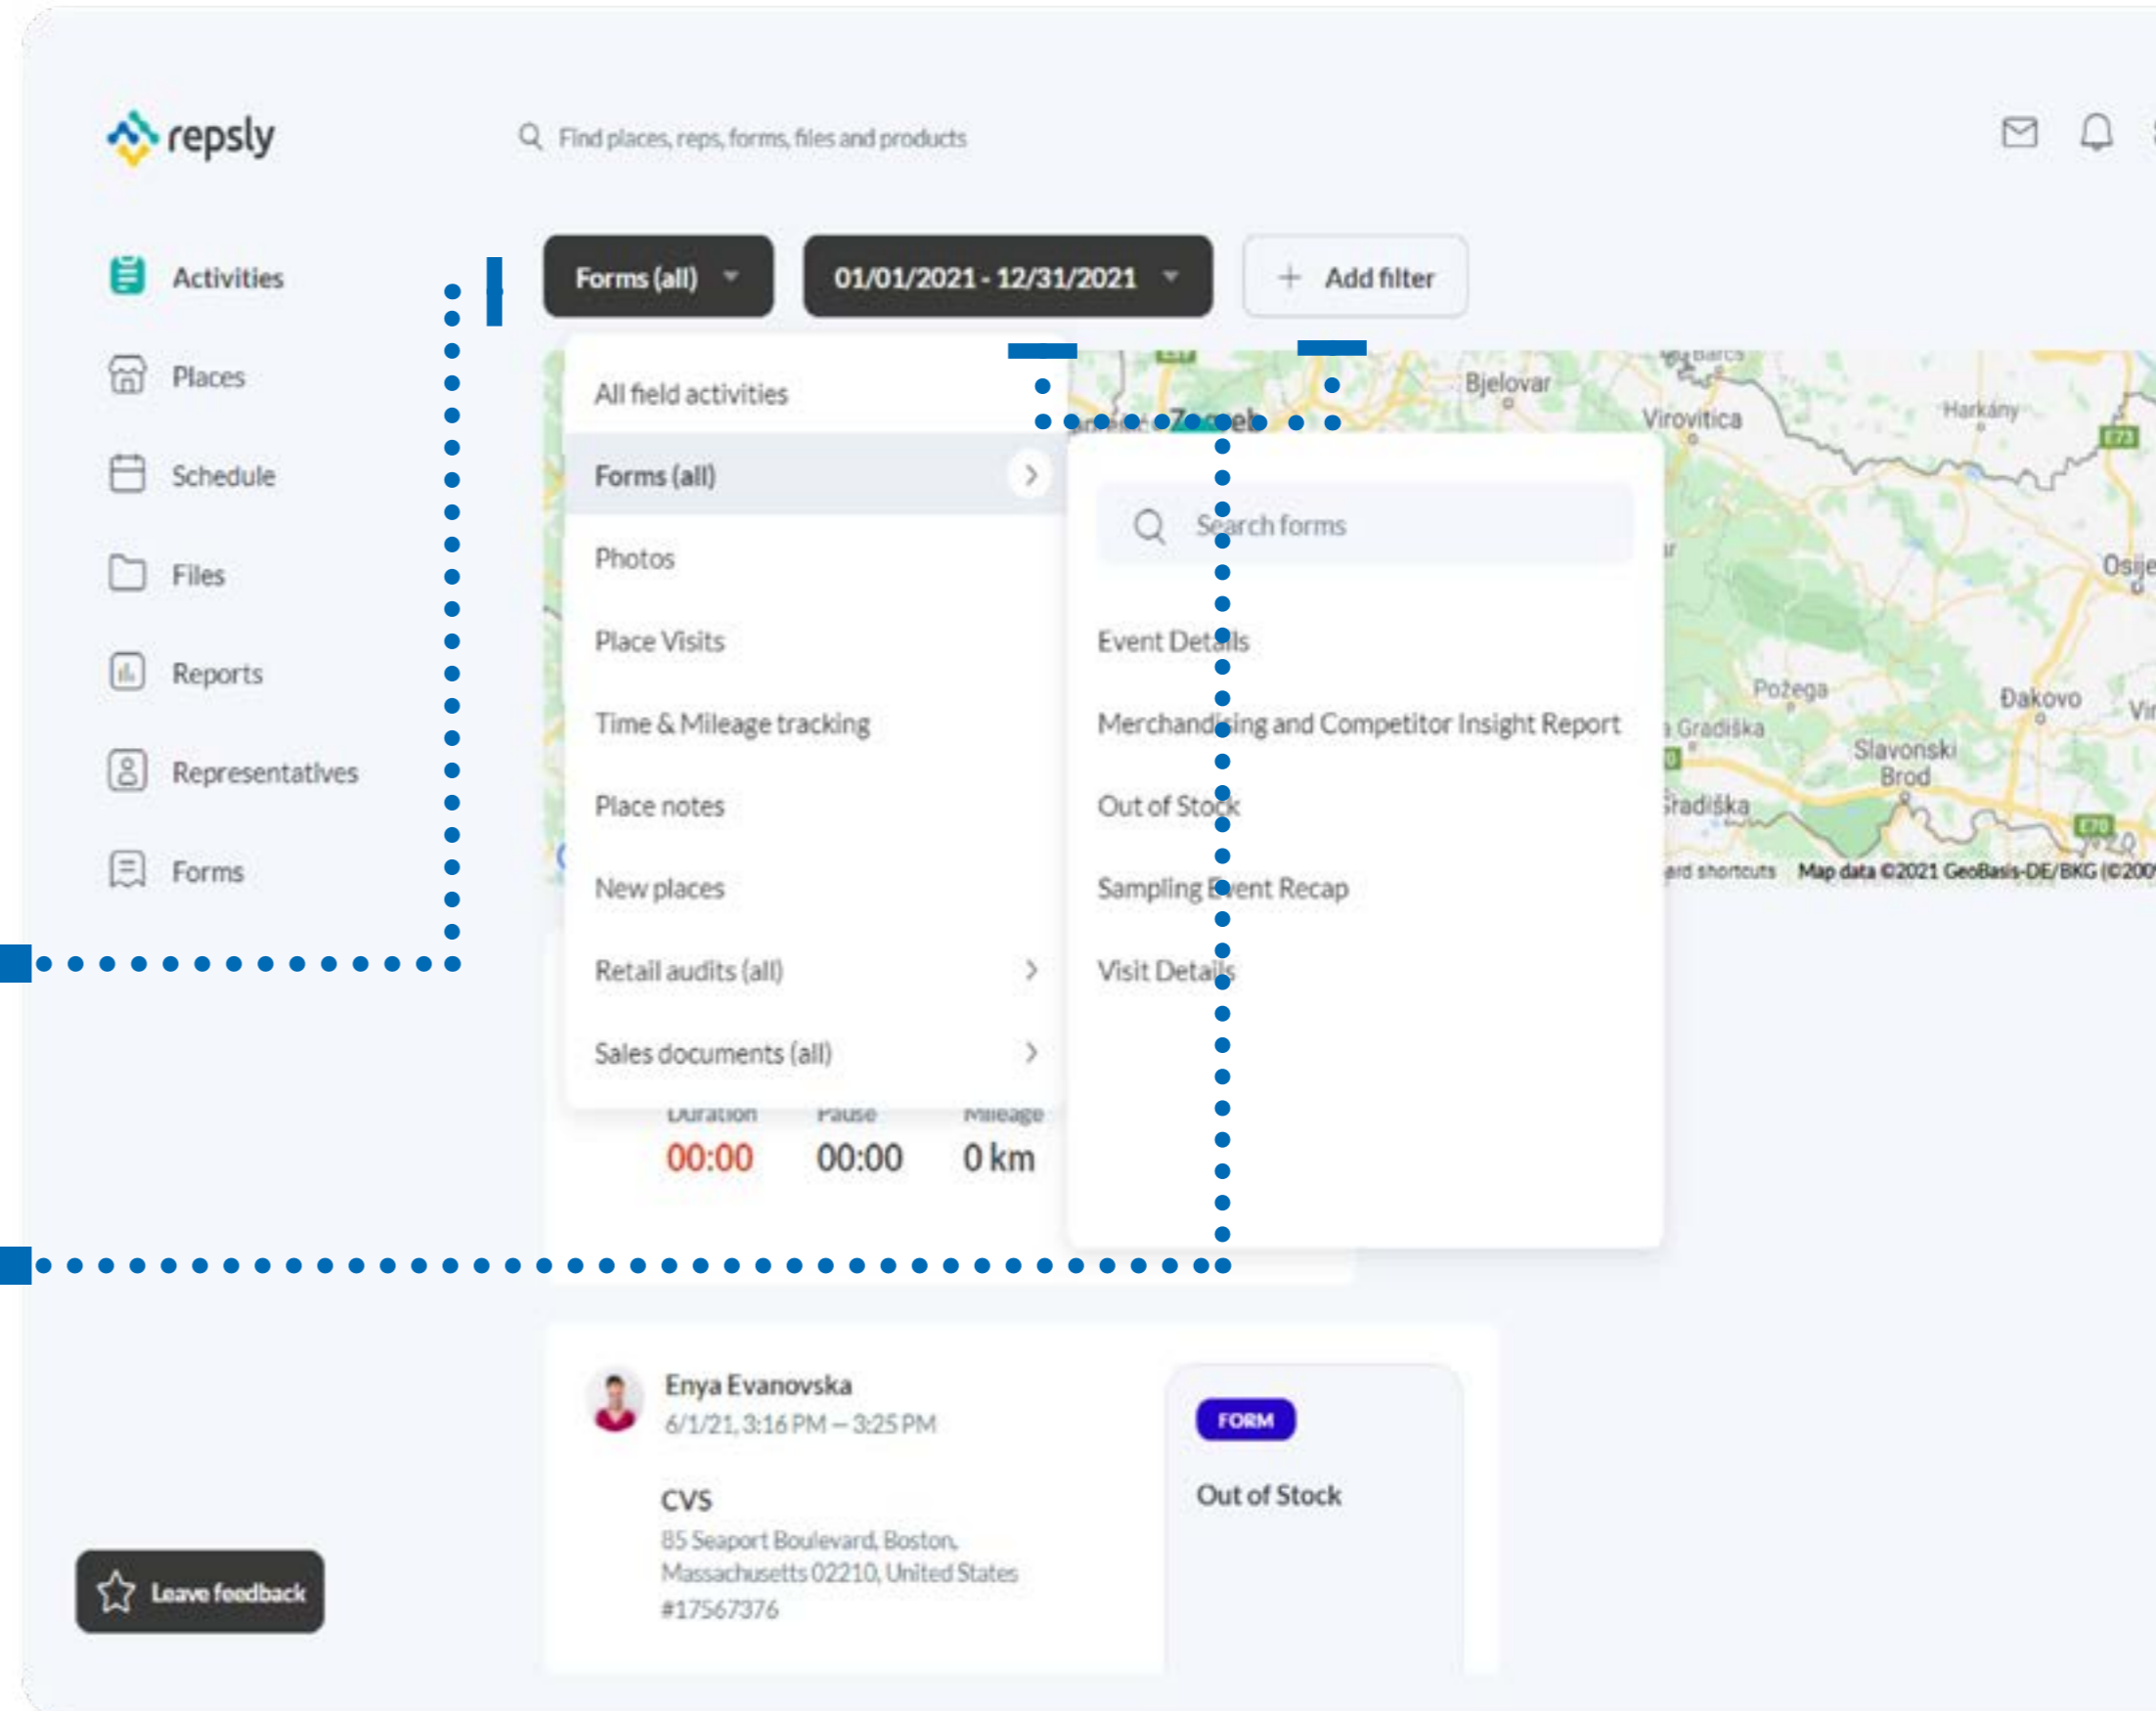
repsly

Find places, reps, forms, files and products

Activities
Places
Schedule
Files
Reports
Representatives
Forms

Forms (all)
01/01/2021 - 12/31/2021
Add filter

All field activities
Forms (all)
Photos
Place Visits
Time & Mileage tracking
Place notes
New places
Retail audits (all)
Sales documents (all)

Search forms
Event Details
Merchandising and Competitor Insight Report
Out of Stock
Sampling Event Recap
Visit Details

Bjelovar
Virovitica
Harkány
Osije
Požega
Đakovo
Gradiška
Slavonski Brod
Map data ©2021 GeoBasis-DE/BKG (©2009

Duration
00:00
Pause
00:00
Mileage
0 km

Enya Evanovska
6/1/21, 3:16 PM — 3:25 PM
CVS
85 Seaport Boulevard, Boston, Massachusetts 02210, United States
#17567376

FORM
Out of Stock

Leave feedback